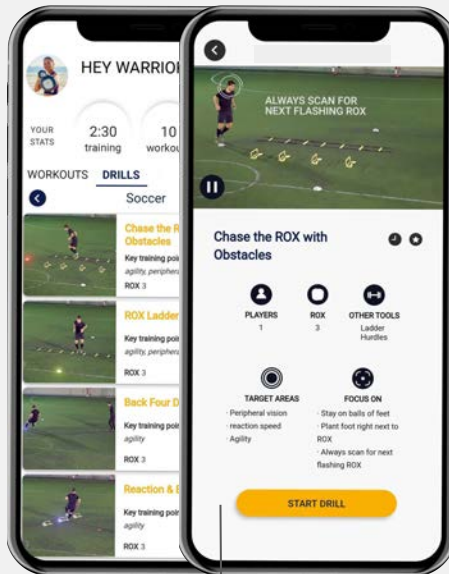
HEY WARRIO

YOUR STATS

2:30
training

10
worko

WORKOUTS

DRILLS

Soccer

Chase the R
Obstacles

Key training poi
agility, peripher

ROX 3

ROX Ladder

Key training poi
agility, periphera

ROX 3

Back Four D

Key training poi
agility

ROX 3

Reaction & E

Key training poi
agility

ROX 3

ALWAYS SCAN FOR NEXT FLASHING ROX

Chase the ROX with Obstacles

PLAYERS
1

ROX
3

OTHER TOOLS
Ladder
Hurdles

TARGET AREAS
· Peripheral vision
· reaction speed
· Agility

FOCUS ON
· Stay on balls of feet
· Plant foot right next to ROX
· Always scan for next flashing ROX

START DRILL